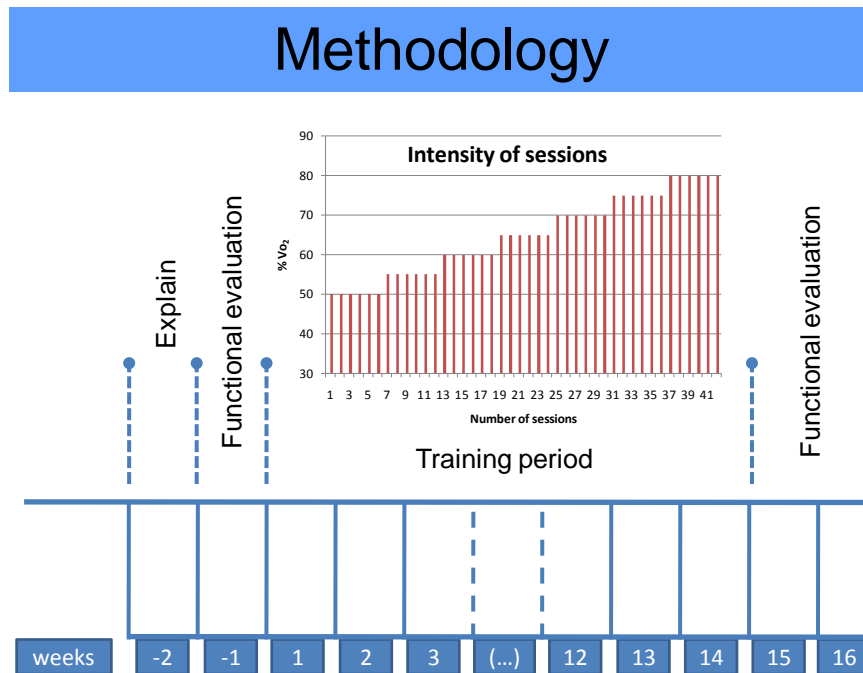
Methodology

Explain

Functional evaluation

Intensity of sessions

90
80
70
60
50
40
30

% Vo₂

1 3 5 7 9 11 13 15 17 19 21 23 25 27 29 31 33 35 37 39 41

Number of sessions

Training period

Functional evaluation

| weeks | -2 | -1 | 1 | 2 | 3 | (...) | 12 | 13 | 14 | 15 | 16 |